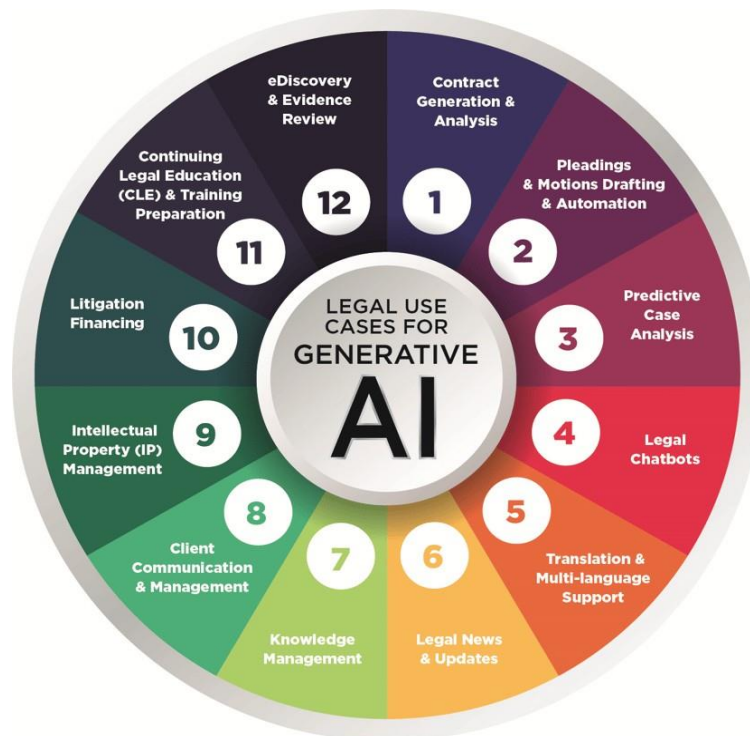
LEGAL USE CASES FOR GENERATIVE AI

1
Contract Generation & Analysis

2
Pleadings & Motions Drafting & Automation

3
Predictive Case Analysis

4
Legal Chatbots

5
Translation & Multi-language Support

6
Legal News & Updates

7
Knowledge Management

8
Client Communication & Management

9
Intellectual Property (IP) Management

10
Litigation Financing

11
Continuing Legal Education (CLE) & Training Preparation

12
eDiscovery & Evidence Review